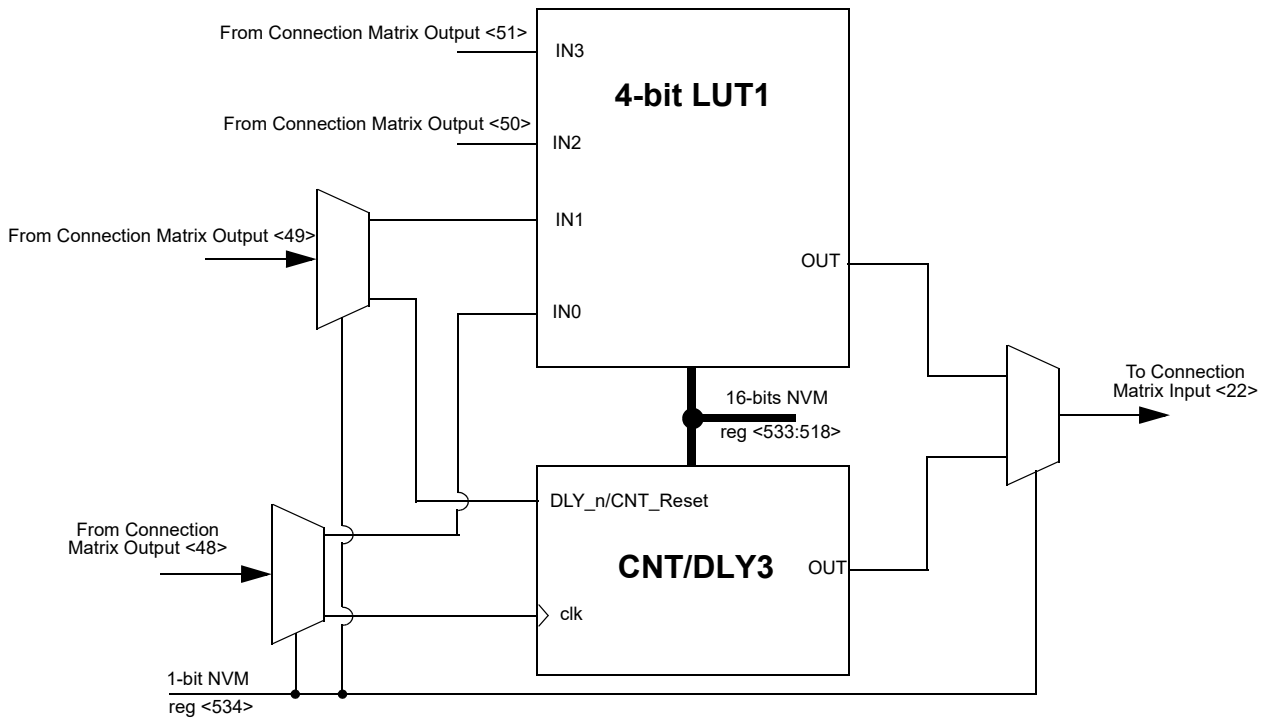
From Connection Matrix Output <51>

IN3

4-bit LUT1

From Connection Matrix Output <50>

IN2

From Connection Matrix Output <49>

IN1

OUT

IN0

To Connection Matrix Input <22>

16-bits NVM

reg <533:518>

DLY_n/CNT_Reset

From Connection Matrix Output <48>

CNT/DLY3

OUT

clk

1-bit NVM

reg <534>